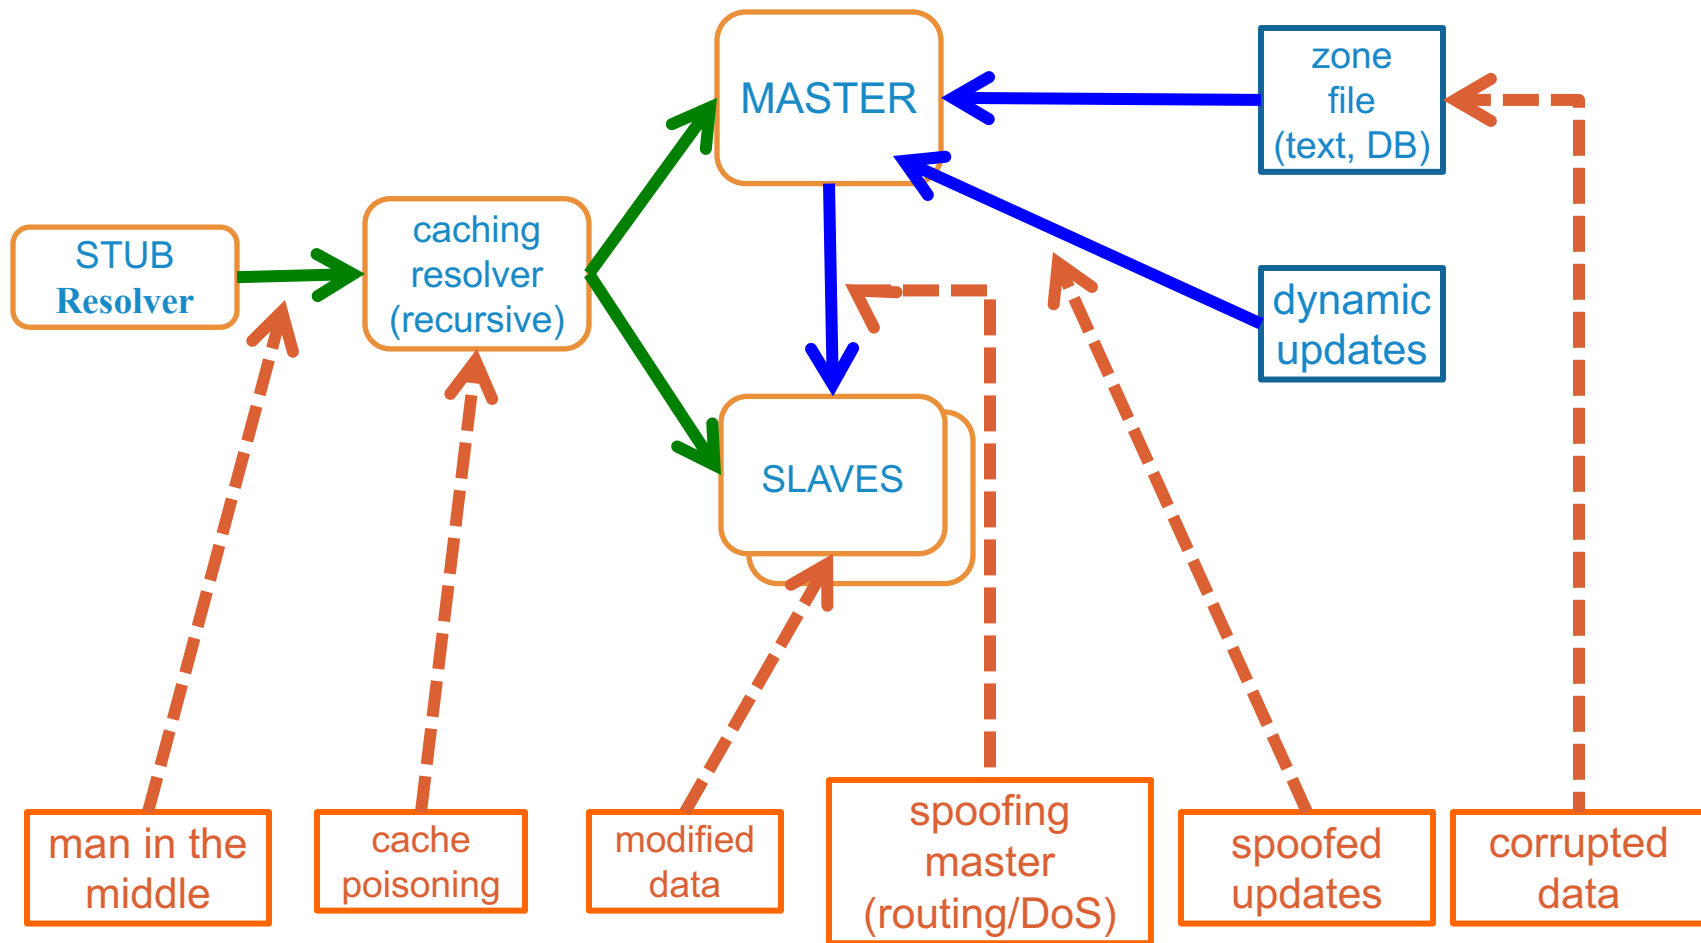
MASTER

zone file (text, DB)

STUB Resolver

caching resolver (recursive)

dynamic updates

SLAVES

man in the middle

cache poisoning

modified data

spoofing master (routing/DoS)

spoofed updates

corrupted data